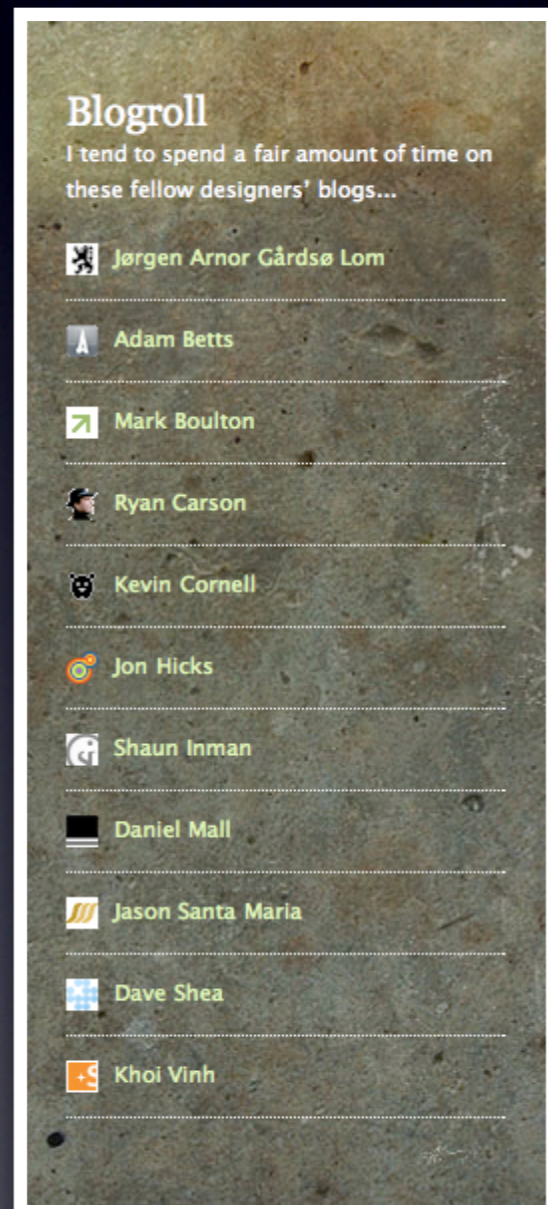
Blogroll
I tend to spend a fair amount of time on these fellow designers' blogs...

Jørgen Arnor Gårdsø Lom

Adam Betts

Mark Boulton

Ryan Carson

Kevin Cornell

Jon Hicks

Shaun Inman

Daniel Mall

Jason Santa Maria

Dave Shea

Khoi Vinh